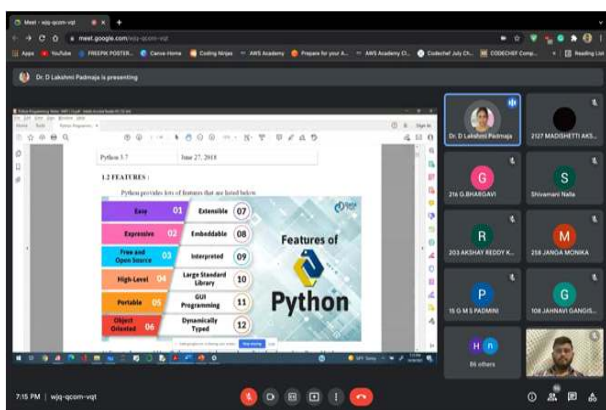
Meet - wjq-qcom-vqt

meet.google.com/wjq-qcom-vqt

Apps YouTube FREEPIK POSTER... Canva Home Coding Ninjas AWS Academy Prepare for your A... AWS Academy Cl... Codechef July Ch... CODECHEF Comp... Reading List

Dr. D Lakshmi Padmaja is presenting

Python 3.7 June 27, 2018

1.2 FEATURES :

Python provides lots of features that are listed below.

| | | | |
|---|---|---|---|
| Easy | 01 | Extensible | 07 |
| Expressive | 02 | Embeddable | 08 |
| Free and Open Source | 03 | Interpreted | 09 |
| High-Level | 04 | Large Standard Library | 10 |
| Portable | 05 | GUI Programming | 11 |
| Object Oriented | 06 | Dynamically Typed | 12 |

Features of Python

Dr. D Lakshmi Padmaja

2127 MADISHETTI AKS...

G
216 G.BHARGAVI

S
Shivamani Nalla

R
203 AKSHAY REDDY K...

M
258 JANGA MONIKA

P
15 G M S PADMINI

G
108 JAHNAVI GANGIS...

86 others

7:15 PM | wjq-qcom-vqt